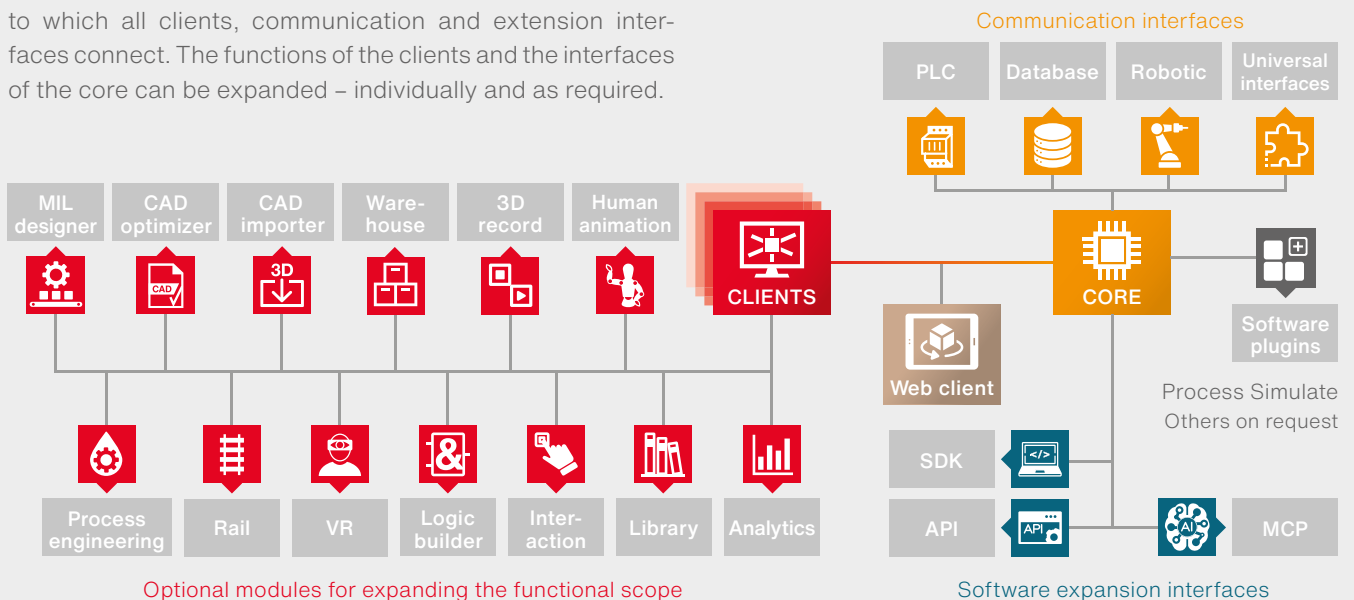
to which all clients, communication and extension interfaces connect. The functions of the clients and the interfaces of the core can be expanded – individually and as required.

Communication interfaces

PLC

Database

Robotic

Universal interfaces

MIL designer

CAD optimizer

CAD

CAD importer

3D

Warehouse

3D record

Human animation

CLIENTS

CORE

Web client

Software plugins

Process Simulate
Others on request

SDK

</>

API

API

MCP

AI

Process engineering

Rail

VR

Logic builder

Interaction

Library

Analytics

Optional modules for expanding the functional scope

Software expansion interfaces